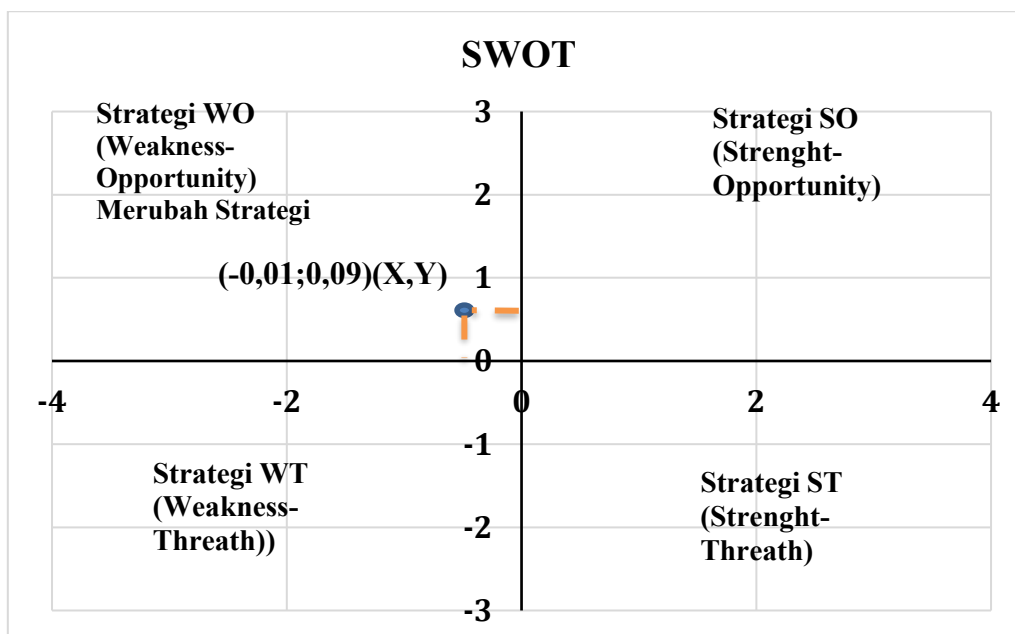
SWOT

Strategi WO (Weakness-Opportunity) Merubah Strategi

3

Strategi SO (Strenght-Opportunity)

2

(-0,01;0,09)(X,Y)

1

0

-4

-2

0

2

4

-1

Strategi WT (Weakness-Threath))

Strategi ST (Strenght-Threath)

-2

-3